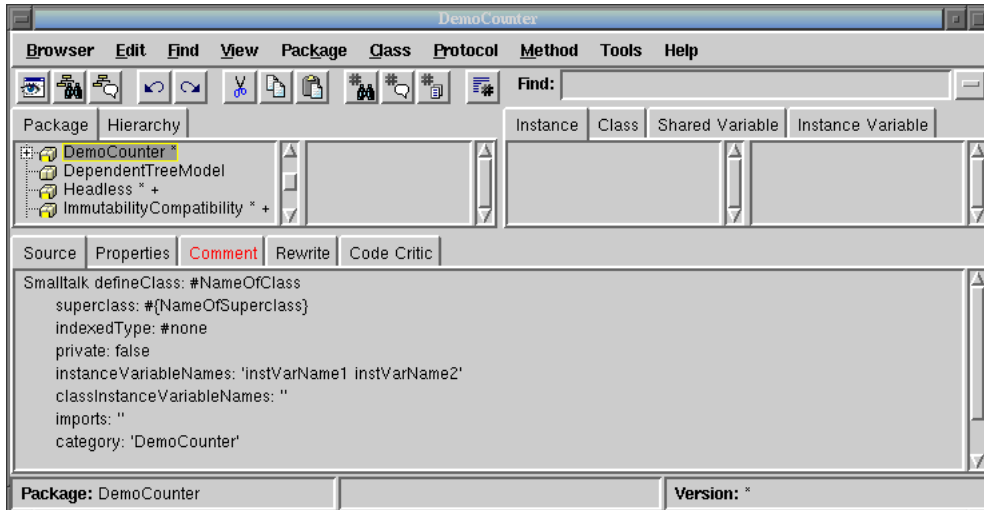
DemoCounter

Browser Edit Find View Package Class Protocol Method Tools Help

Find:

Package | Hierarchy

Instance | Class | Shared Variable | Instance Variable

DemoCounter *
DependentTreeModel
Headless * +
ImmutabilityCompatibility * +

Source | Properties | Comment | Rewrite | Code Critic

Smalltalk defineClass: #NameOfClass
superclass: #{NameOfSuperclass}
indexedType: #none
private: false
instanceVariableNames: 'instVarName1 instVarName2'
classInstanceVariableNames: ''
imports: ''
category: 'DemoCounter'

Package: DemoCounter

Version: *